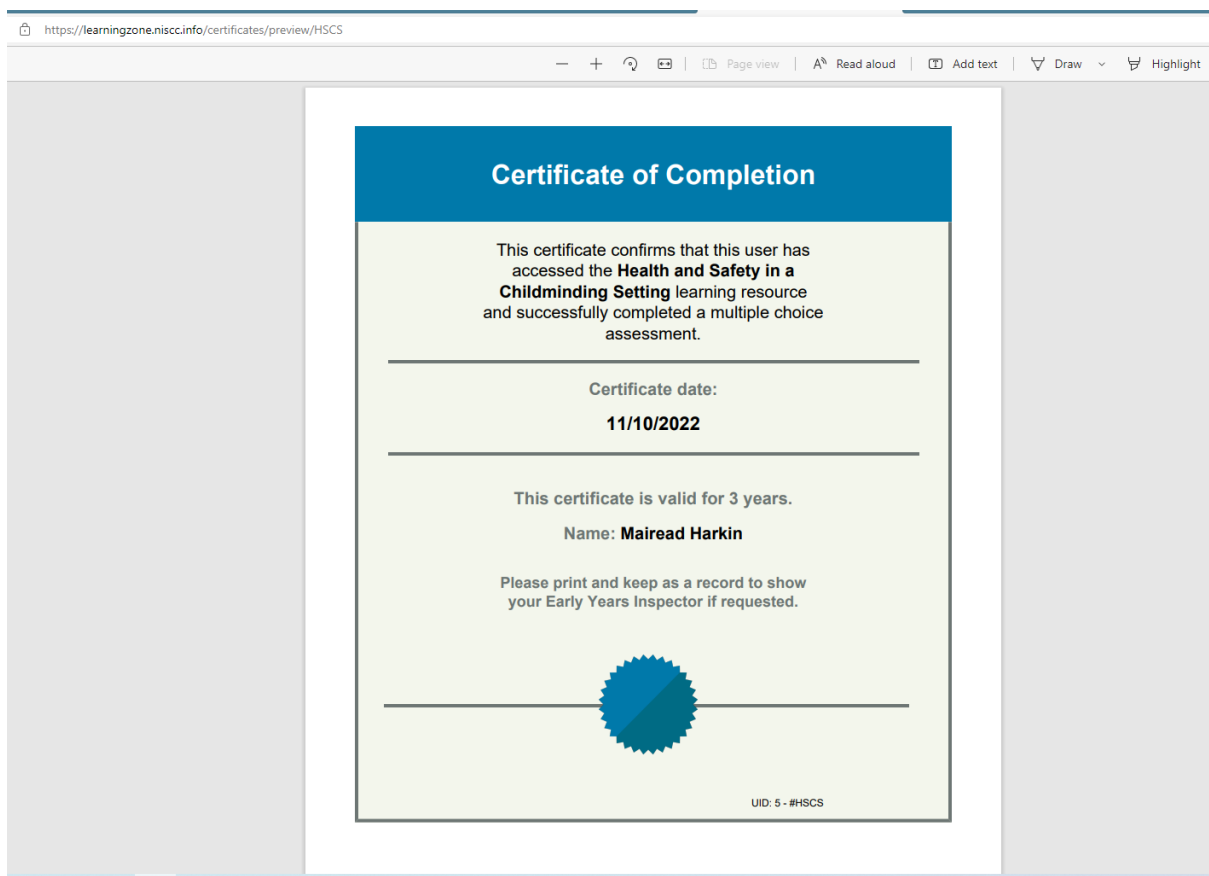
https://learningzone.niscc.info/certificates/preview/HSCS

— + Page view Read aloud Add text Draw Highlight

Certificate of Completion

This certificate confirms that this user has accessed the **Health and Safety in a Childminding Setting** learning resource and successfully completed a multiple choice assessment.

Certificate date:

11/10/2022

This certificate is valid for 3 years.

Name: Mairead Harkin

Please print and keep as a record to show your Early Years Inspector if requested.

UID: 5 - #HSCS